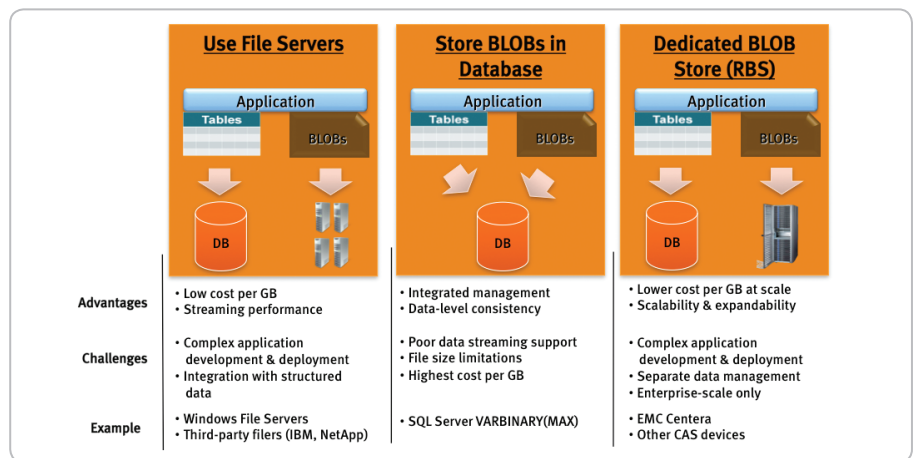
| | Use File Servers | Store BLOBs in Database | Dedicated BLOB Store (RBS) |
|---|---|---|---|
| | Application<br>Tables BLOBs<br>DB | Application<br>Tables BLOBs<br>DB | Application<br>Tables BLOBs<br>DB |
| Advantages | • Low cost per GB<br>• Streaming performance | • Integrated management<br>• Data-level consistency | • Lower cost per GB at scale<br>• Scalability & expandability |
| Challenges | • Complex application development & deployment<br>• Integration with structured data | • Poor data streaming support<br>• File size limitations<br>• Highest cost per GB | • Complex application development & deployment<br>• Separate data management<br>• Enterprise-scale only |
| Example | • Windows File Servers<br>• Third-party filers (IBM, NetApp) | • SQL Server VARBINARY(MAX) | • EMC Centera<br>• Other CAS devices |